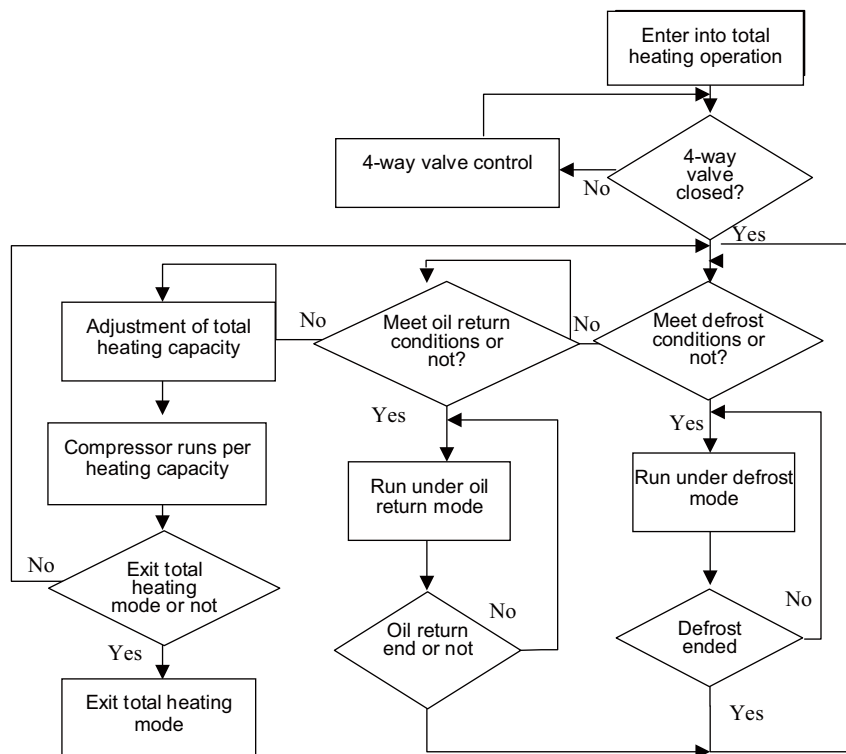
Enter into total heating operation

4-way valve control

No

4-way valve closed?

Yes

No

Meet oil return conditions or not?

No

Meet defrost conditions or not?

Adjustment of total heating capacity

Yes

Yes

Compressor runs per heating capacity

Run under oil return mode

Run under defrost mode

No

Exit total heating mode or not

No

Oil return end or not

No

Defrost ended

Yes

Exit total heating mode

Yes